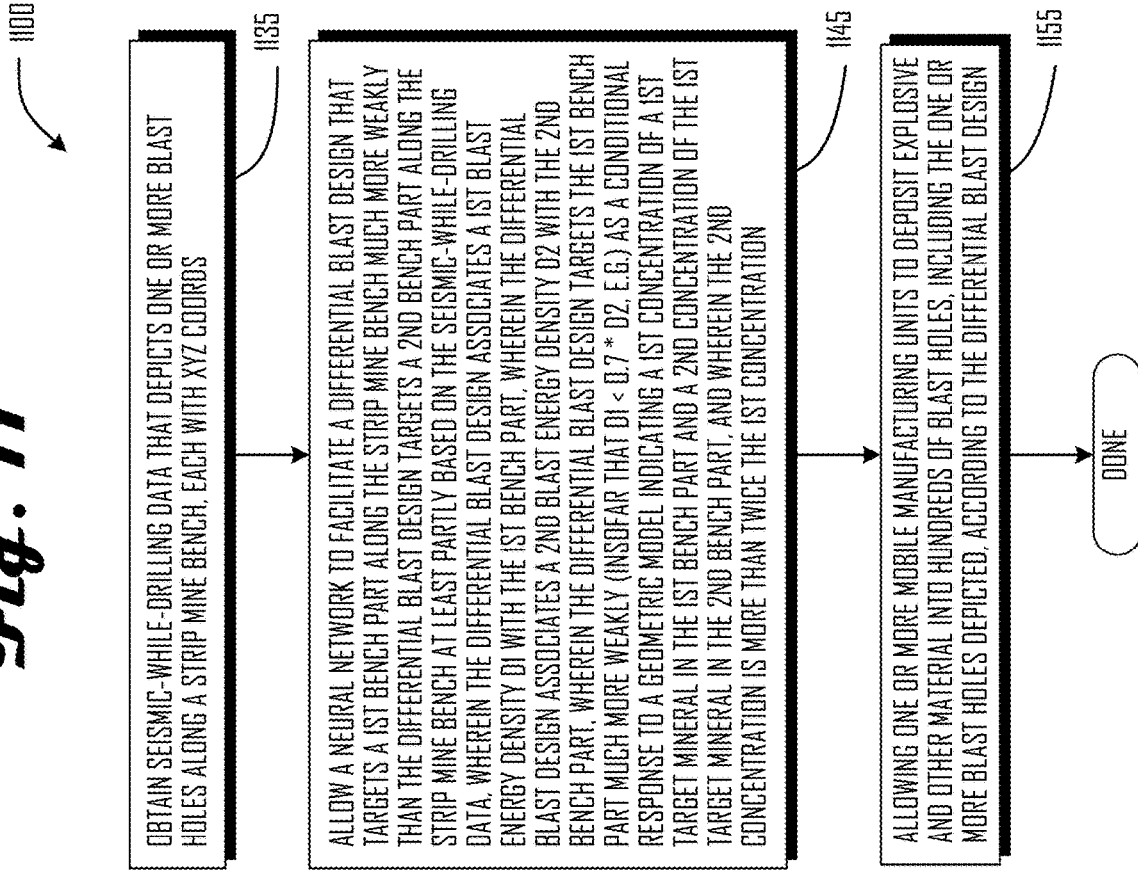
Fig. 11

1100

1135

OBTAIN SEISMIC-WHILE-DRILLING DATA THAT DEPICTS ONE OR MORE BLAST HOLES ALONG A STRIP MINE BENCH, EACH WITH XYZ COORDS

1145

ALLOW A NEURAL NETWORK TO FACILITATE A DIFFERENTIAL BLAST DESIGN THAT TARGETS A 1ST BENCH PART ALONG THE STRIP MINE BENCH MUCH MORE WEAKLY THAN THE DIFFERENTIAL BLAST DESIGN TARGETS A 2ND BENCH PART ALONG THE STRIP MINE BENCH AT LEAST PARTLY BASED ON THE SEISMIC-WHILE-DRILLING DATA, WHEREIN THE DIFFERENTIAL BLAST DESIGN ASSOCIATES A 1ST BLAST ENERGY DENSITY D1 WITH THE 1ST BENCH PART, WHEREIN THE DIFFERENTIAL BLAST DESIGN ASSOCIATES A 2ND BLAST ENERGY DENSITY D2 WITH THE 2ND BENCH PART, WHEREIN THE DIFFERENTIAL BLAST DESIGN TARGETS THE 1ST BENCH PART MUCH MORE WEAKLY (INSOFAR THAT D1 < 0.7 * D2, E.G.) AS A CONDITIONAL RESPONSE TO A GEOMETRIC MODEL INDICATING A 1ST CONCENTRATION OF A 1ST TARGET MINERAL IN THE 1ST BENCH PART AND A 2ND CONCENTRATION OF THE 1ST TARGET MINERAL IN THE 2ND BENCH PART, AND WHEREIN THE 2ND CONCENTRATION IS MORE THAN TWICE THE 1ST CONCENTRATION

1155

ALLOWING ONE OR MORE MOBILE MANUFACTURING UNITS TO DEPOSIT EXPLOSIVE AND OTHER MATERIAL INTO HUNDREDS OF BLAST HOLES, INCLUDING THE ONE OR MORE BLAST HOLES DEPICTED, ACCORDING TO THE DIFFERENTIAL BLAST DESIGN

DONE